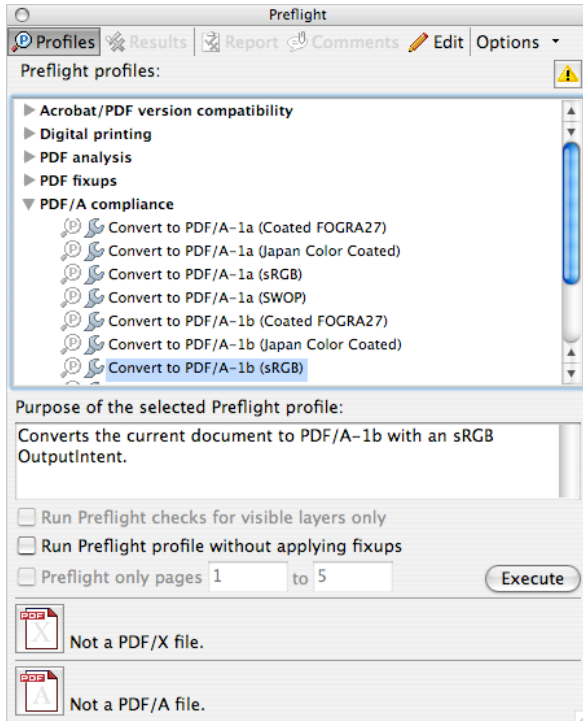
Preflight

Profiles Results Report Comments Edit Options

Preflight profiles:

Acrobat/PDF version compatibility
Digital printing
PDF analysis
PDF fixups
PDF/A compliance
Convert to PDF/A-1a (Coated FOGRA27)
Convert to PDF/A-1a (Japan Color Coated)
Convert to PDF/A-1a (sRGB)
Convert to PDF/A-1a (SWOP)
Convert to PDF/A-1b (Coated FOGRA27)
Convert to PDF/A-1b (Japan Color Coated)
Convert to PDF/A-1b (sRGB)

Purpose of the selected Preflight profile:

Converts the current document to PDF/A-1b with an sRGB OutputIntent.

Run Preflight checks for visible layers only
Run Preflight profile without applying fixups
Preflight only pages 1 to 5
Execute

PDF X
Not a PDF/X file.

PDF A
Not a PDF/A file.